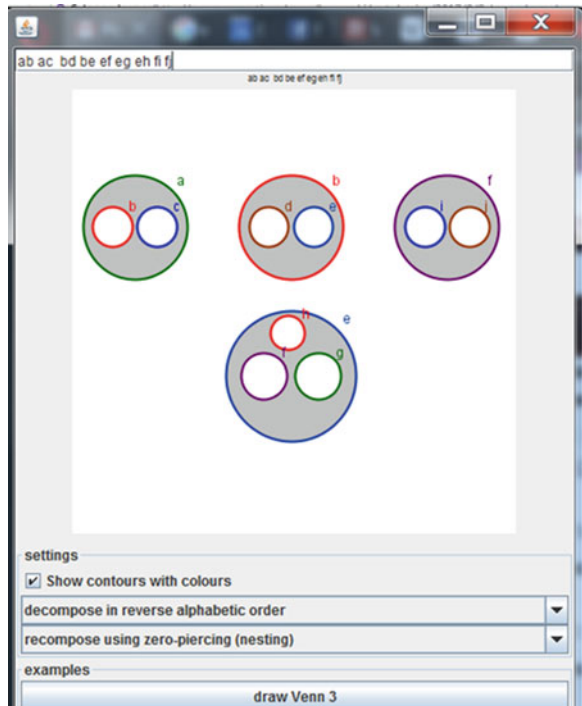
ab ac bd be ef eg eh fi fj

ab ac bd be ef eg eh fi fj

a
b
c

b
d
e

f
i
j

e
h
f
g

settings

Show contours with colours

decompose in reverse alphabetic order

recompose using zero-piercing (nesting)

examples

draw Venn 3